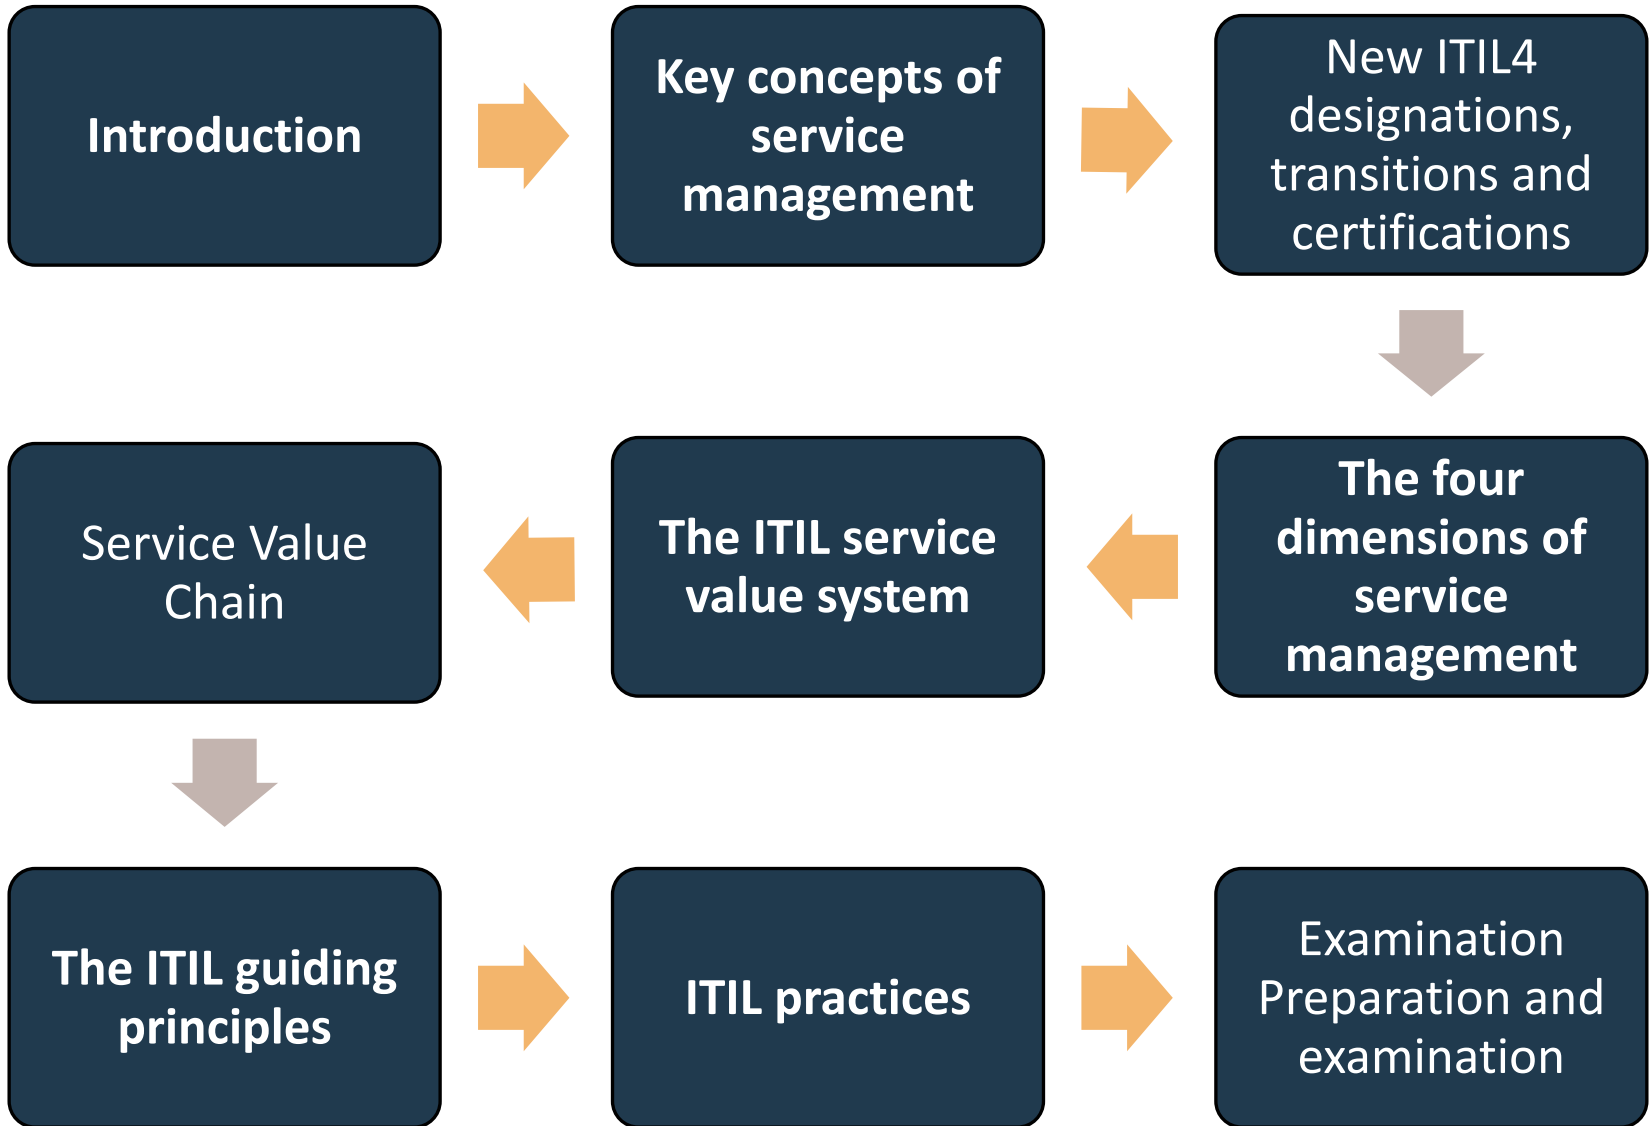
Introduction

Key concepts of service management

New ITIL4 designations, transitions and certifications

The four dimensions of service management

The ITIL service value system

Service Value Chain

The ITIL guiding principles

ITIL practices

Examination Preparation and examination